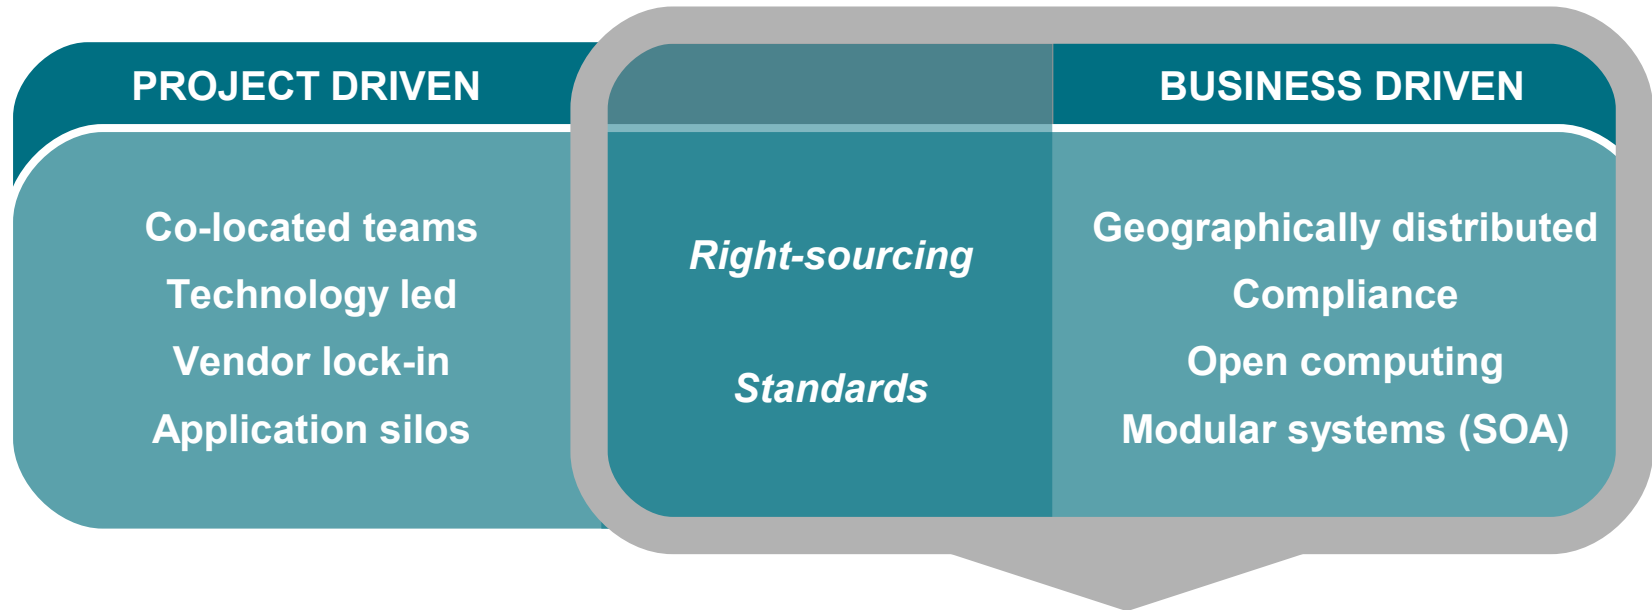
PROJECT DRIVEN

Co-located teams
Technology led
Vendor lock-in
Application silos

Right-sourcing

Standards

BUSINESS DRIVEN

Geographically distributed
Compliance
Open computing
Modular systems (SOA)